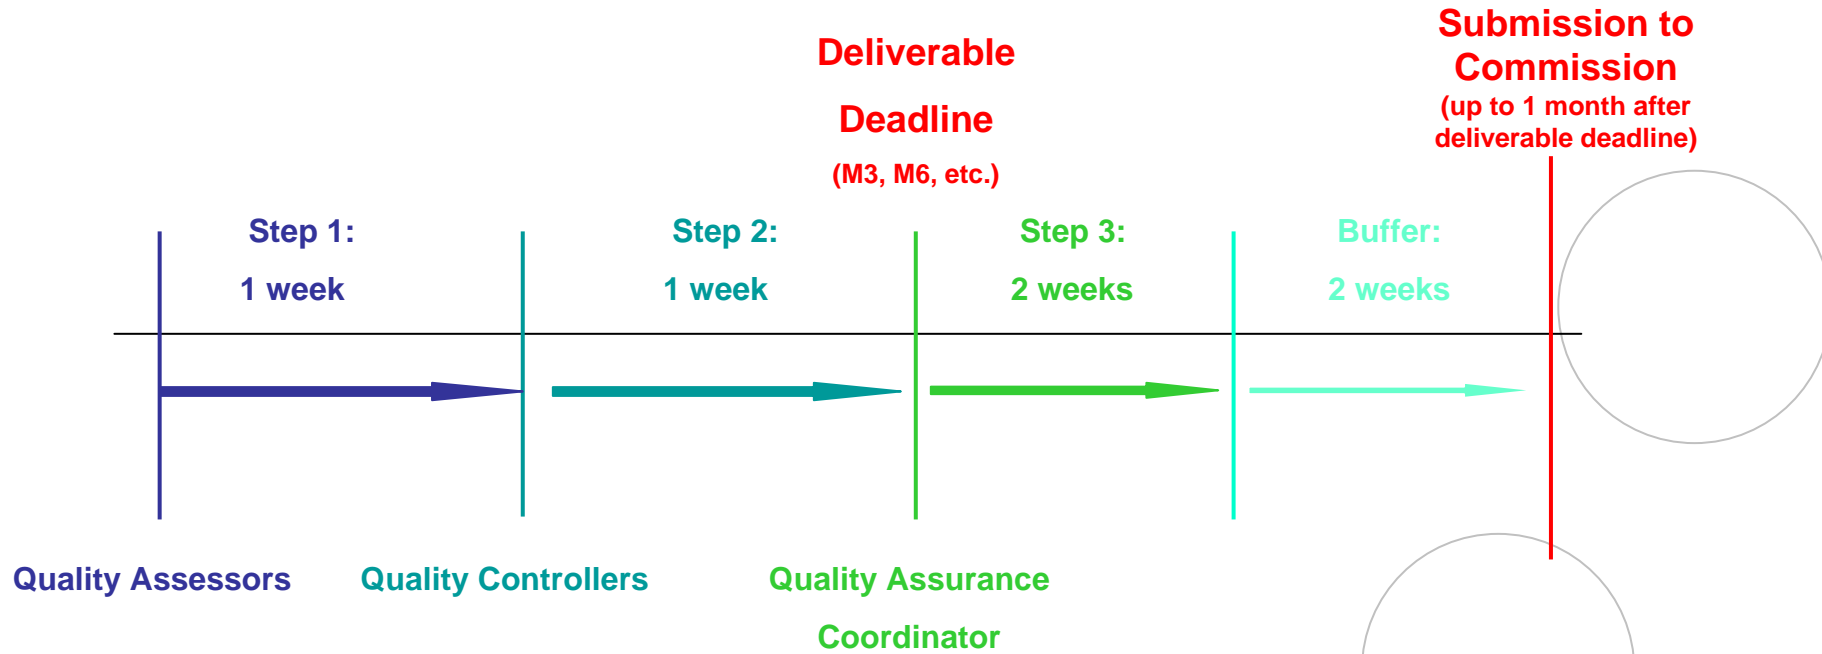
Submission to Commission
(up to 1 month after deliverable deadline)

Deliverable

Deadline

(M3, M6, etc.)

Step 1:

1 week

Step 2:

1 week

Step 3:

2 weeks

Buffer:

2 weeks

Quality Assessors

Quality Controllers

Quality Assurance

Coordinator